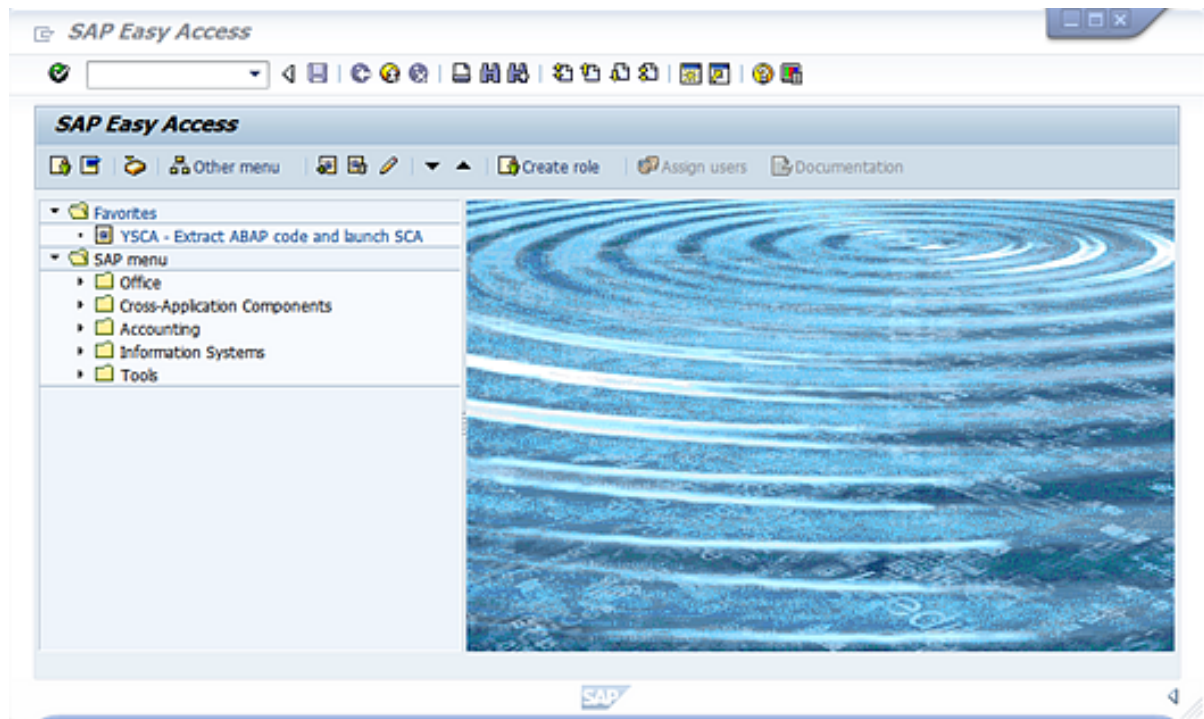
SAP Easy Access

SAP Easy Access

Other menu
Create role
Assign users
Documentation

Favorites
YSCA - Extract ABAP code and bunch SCA
SAP menu
Office
Cross-Application Components
Accounting
Information Systems
Tools

SAP